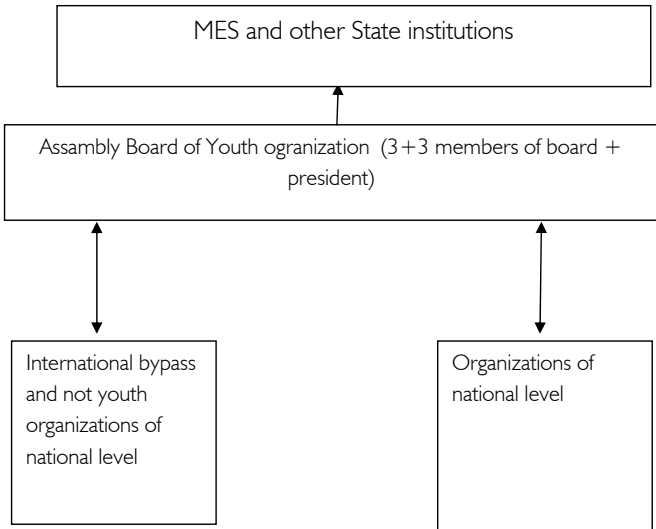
MES and other State institutions

Assambly Board of Youth ogranization (3+3 members of board + president)

International bypass and not youth organizations of national level

Organizations of national level